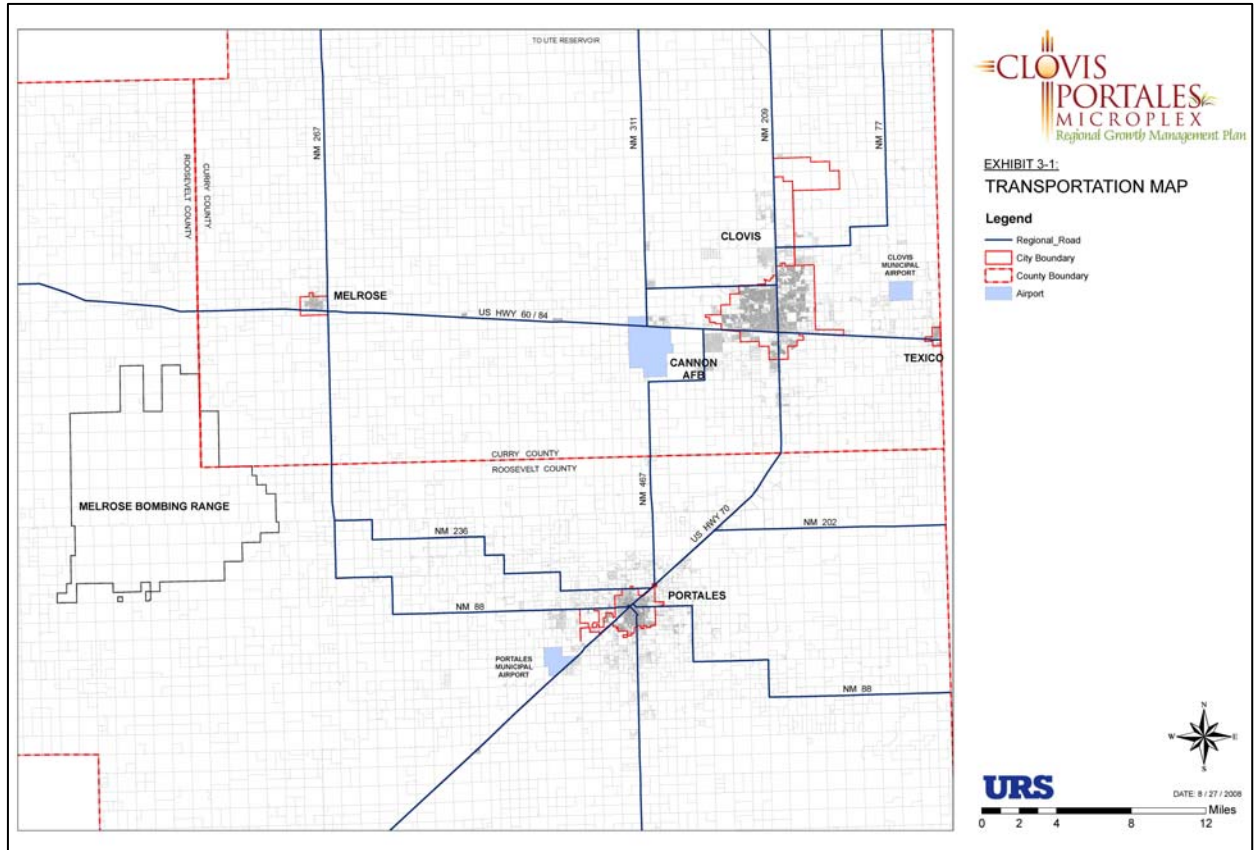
TO UTE RESERVOIR

NM 267

NM 311

NM 209

NM 77

CURRY COUNTY
ROOSEVELT COUNTY

CLOVIS

CLOVIS MUNICIPAL AIRPORT

MELROSE

US HWY 60 / 84

CANNON AFB

TEXICO

MELROSE BOMBING RANGE

CURRY COUNTY
ROOSEVELT COUNTY

NM 467

US HWY 70

NM 202

NM 236

PORTALES

NM 88

PORTALES MUNICIPAL AIRPORT

NM 88

CLOVIS PORTALES MICROPLEX
Regional Growth Management Plan

EXHIBIT 3-1:
TRANSPORTATION MAP

Legend
Regional_Road
City Boundary
County Boundary
Airport

N
W E
S

URS

DATE: 8 / 27 / 2008

Miles
0 2 4 8 12